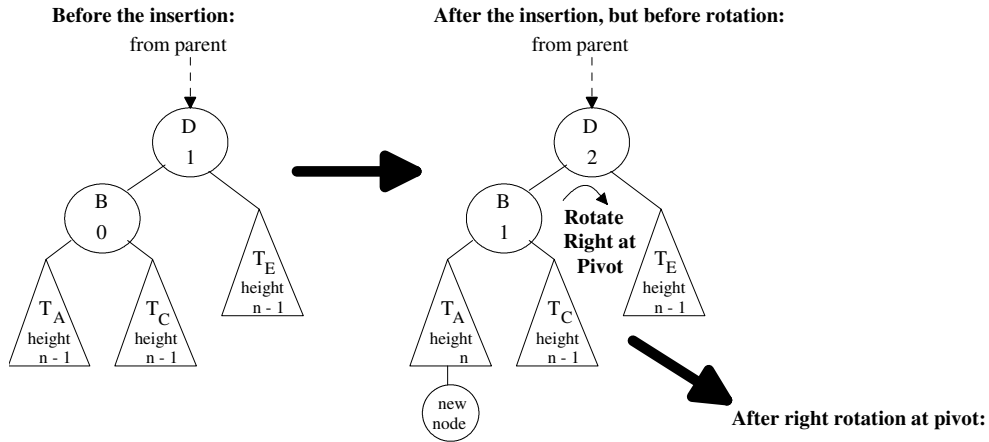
Before the insertion:

from parent

D
1

B
0

$T_A$
height
n - 1

$T_C$
height
n - 1

$T_E$
height
n - 1

After the insertion, but before rotation:

from parent

D
2

B
1

Rotate Right at Pivot

$T_A$
height
n

new node

$T_C$
height
n - 1

$T_E$
height
n - 1

After right rotation at pivot: